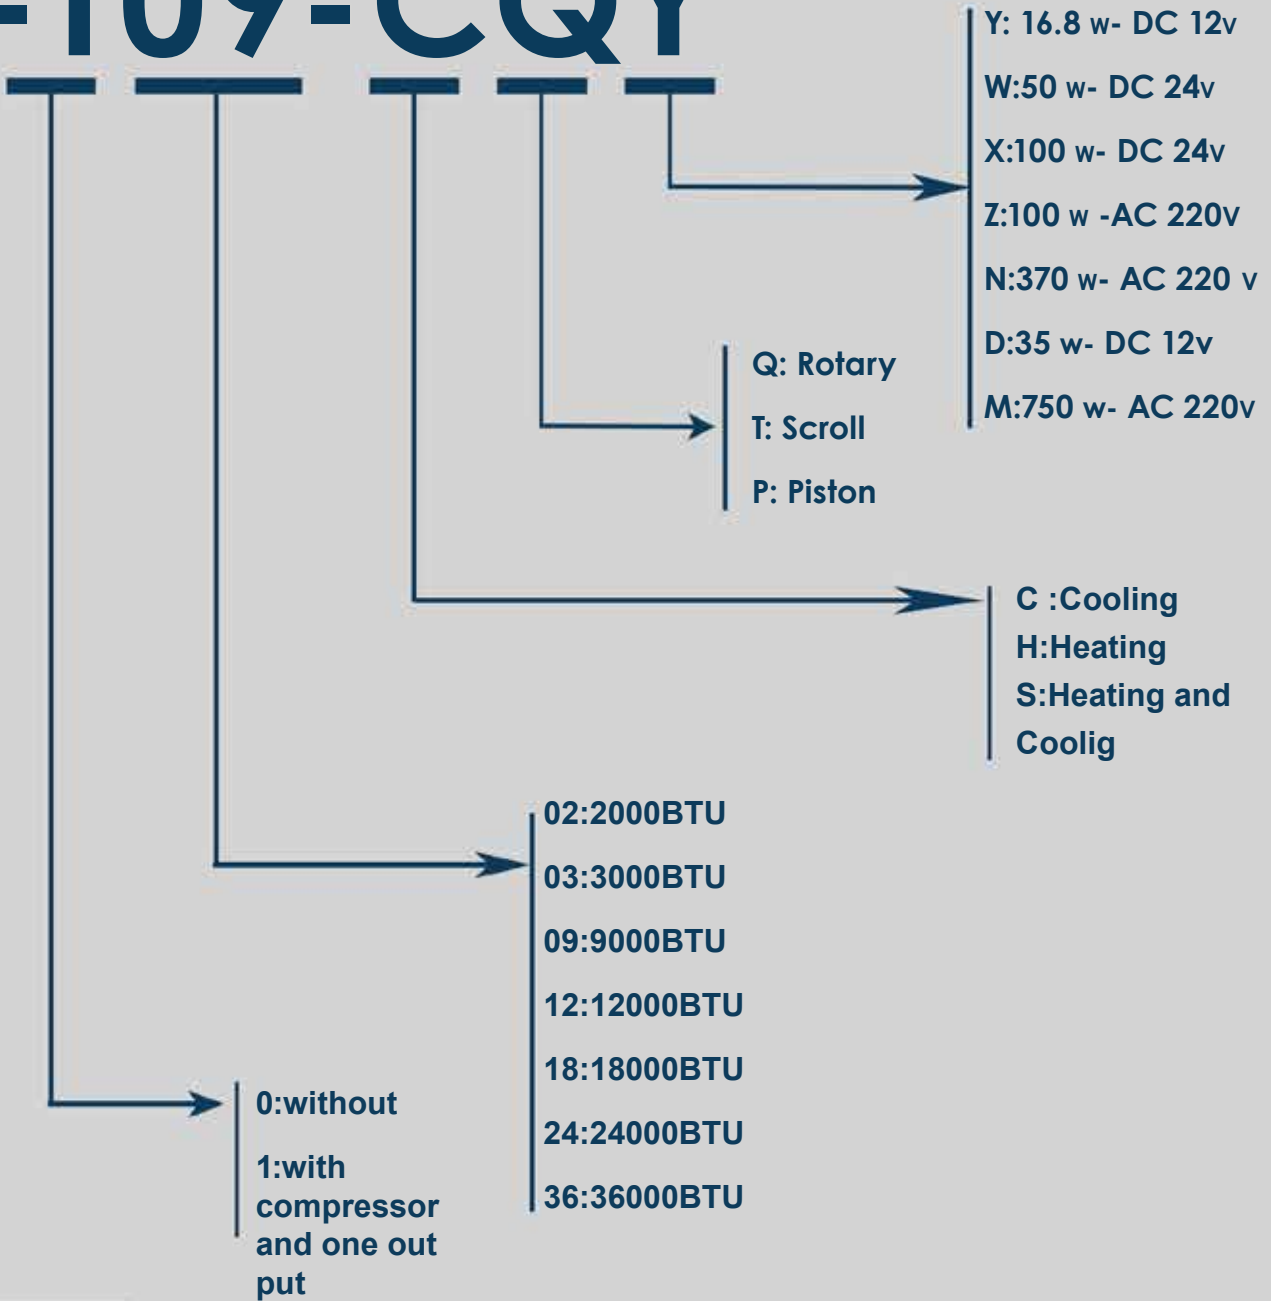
-109-CQY

Y: 16.8 w- DC 12v

W:50 w- DC 24v

X:100 w- DC 24v

Z:100 w -AC 220v

N:370 w- AC 220 v

D:35 w- DC 12v

M:750 w- AC 220v

Q: Rotary

T: Scroll

P: Piston

C :Cooling
H:Heating
S:Heating and Coolig

02:2000BTU

03:3000BTU

09:9000BTU

12:12000BTU

18:18000BTU

24:24000BTU

36:36000BTU

0:without

1:with compressor and one out put